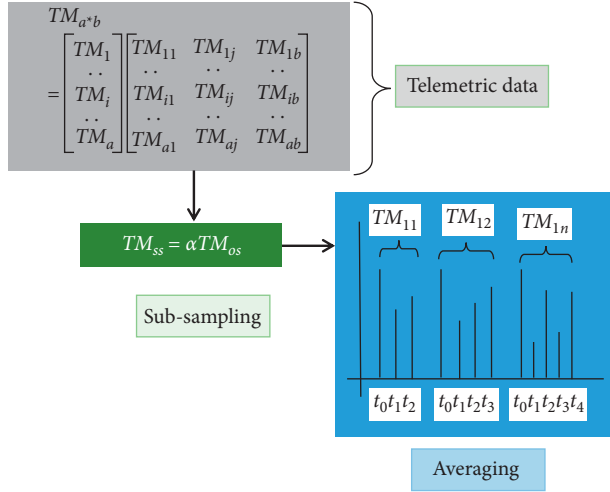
$TM_{a*b}$
$= \begin{bmatrix} TM_1 \\ \cdot\cdot \\ TM_i \\ \cdot\cdot \\ TM_a \end{bmatrix} \begin{bmatrix} TM_{11} & TM_{1j} & TM_{1b} \\ \cdot\cdot & \cdot\cdot & \cdot\cdot \\ TM_{i1} & TM_{ij} & TM_{ib} \\ \cdot\cdot & \cdot\cdot & \cdot\cdot \\ TM_{a1} & TM_{aj} & TM_{ab} \end{bmatrix}$

Telemetric data

$TM_{ss} = \alpha TM_{os}$

Sub-sampling

$TM_{11}$ $TM_{12}$ $TM_{1n}$

$t_0 t_1 t_2$ $t_0 t_1 t_2 t_3$ $t_0 t_1 t_2 t_3 t_4$

Averaging